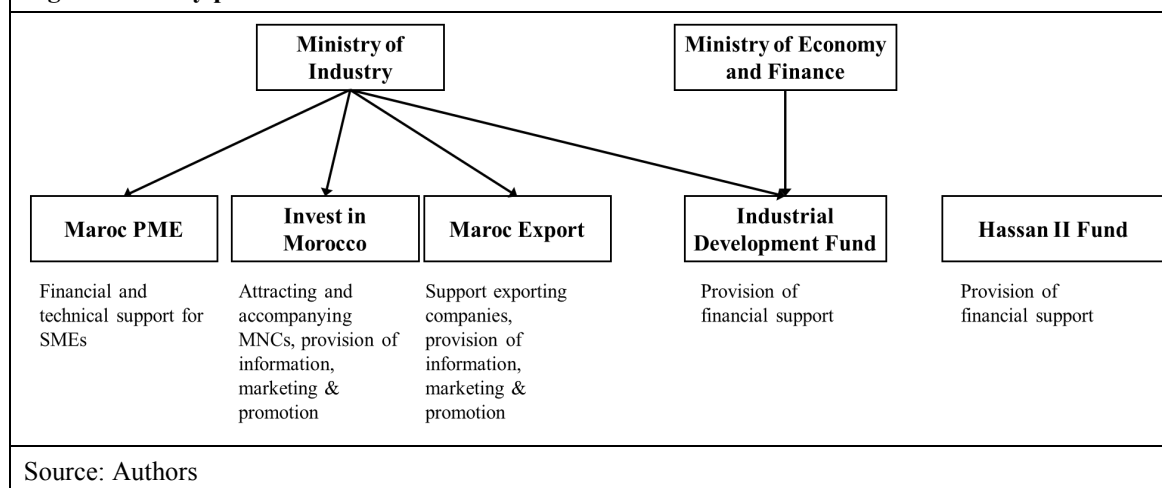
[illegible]

Ministry of Industry

Ministry of Economy and Finance

Maroc PME

Invest in Morocco

Maroc Export

Industrial Development Fund

Hassan II Fund

Financial and technical support for SMEs

Attracting and accompanying MNCs, provision of information, marketing & promotion

Support exporting companies, provision of information, marketing & promotion

Provision of financial support

Provision of financial support

Source: Authors